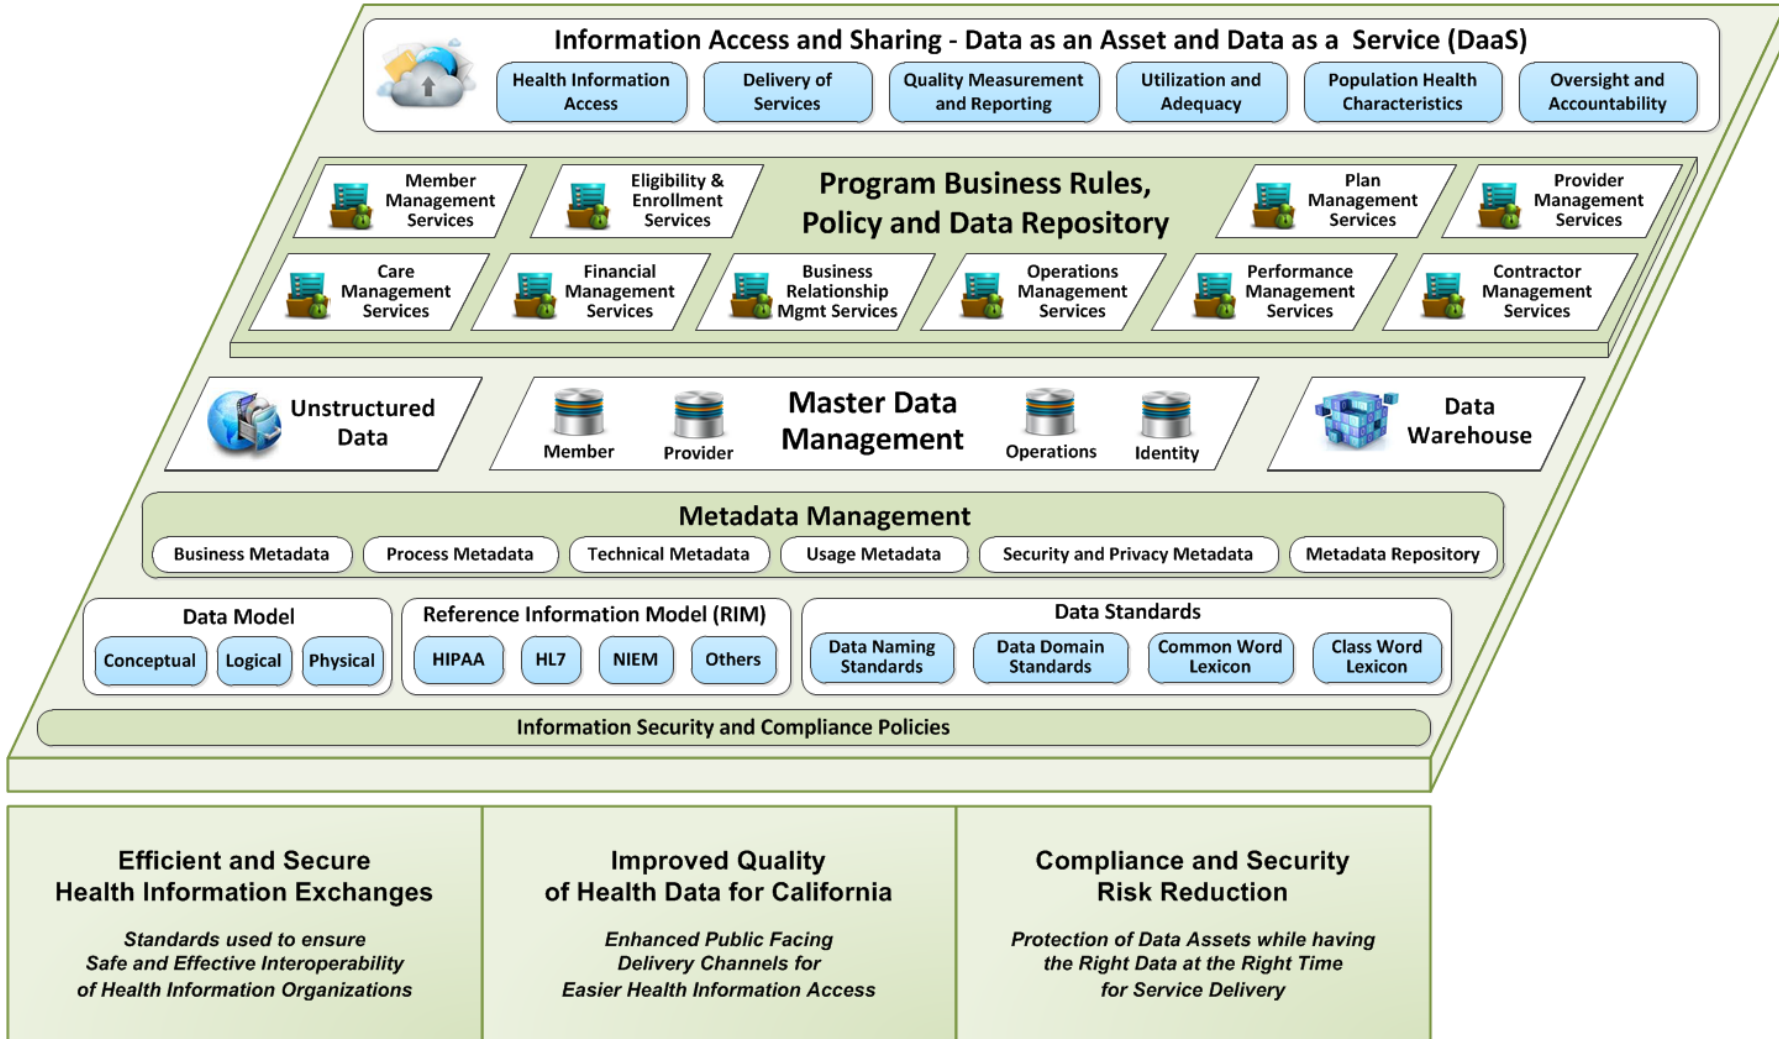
Information Access and Sharing - Data as an Asset and Data as a Service (DaaS)

Health Information Access

Delivery of Services

Quality Measurement and Reporting

Utilization and Adequacy

Population Health Characteristics

Oversight and Accountability

Member Management Services

Eligibility & Enrollment Services

Program Business Rules, Policy and Data Repository

Plan Management Services

Provider Management Services

Care Management Services

Financial Management Services

Business Relationship Mgmt Services

Operations Management Services

Performance Management Services

Contractor Management Services

Unstructured Data

Member

Provider

Master Data Management

Operations

Identity

Data Warehouse

Metadata Management

Business Metadata

Process Metadata

Technical Metadata

Usage Metadata

Security and Privacy Metadata

Metadata Repository

Data Model

Conceptual

Logical

Physical

Reference Information Model (RIM)

HIPAA

HL7

NIEM

Others

Data Standards

Data Naming Standards

Data Domain Standards

Common Word Lexicon

Class Word Lexicon

Information Security and Compliance Policies

Efficient and Secure Health Information Exchanges

*Standards used to ensure Safe and Effective Interoperability of Health Information Organizations*

Improved Quality of Health Data for California

*Enhanced Public Facing Delivery Channels for Easier Health Information Access*

Compliance and Security Risk Reduction

*Protection of Data Assets while having the Right Data at the Right Time for Service Delivery*